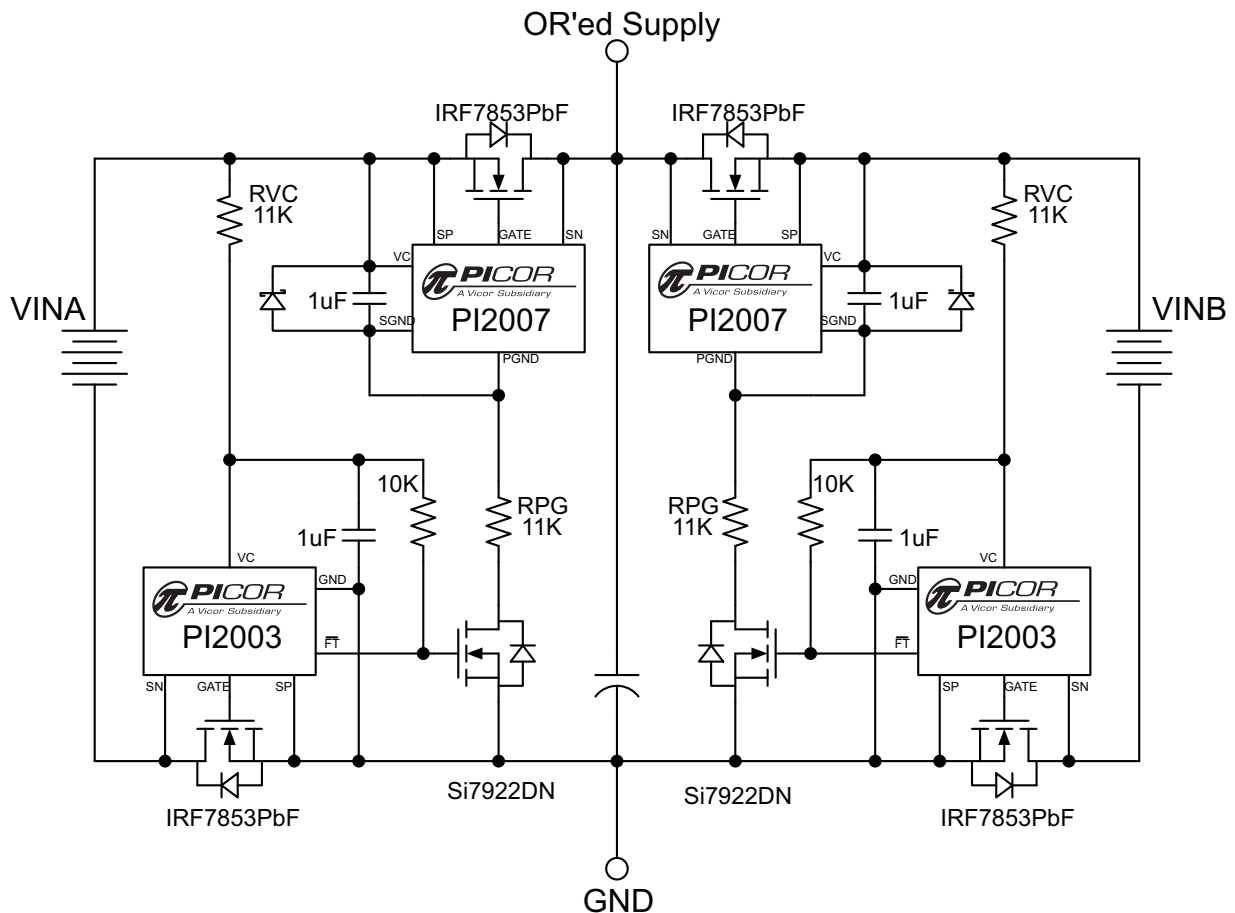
OR'ed Supply

IRF7853PbF

IRF7853PbF

RVC
11K

RVC
11K

SP
GATE
SN

SN
GATE
SP

VC

VC

PICOR
A Vicor Subsidiary
PI2007

PICOR
A Vicor Subsidiary
PI2007

1uF

1uF

SGND

SGND

PGND

PGND

VINA

VINB

10K

10K

RPG
11K

RPG
11K

1uF

1uF

VC

VC

GND

GND

PICOR
A Vicor Subsidiary
PI2003

PICOR
A Vicor Subsidiary
PI2003

$\overline{FT}$

$\overline{FT}$

SN
GATE
SP

SP
GATE
SN

IRF7853PbF

Si7922DN

Si7922DN

IRF7853PbF

GND